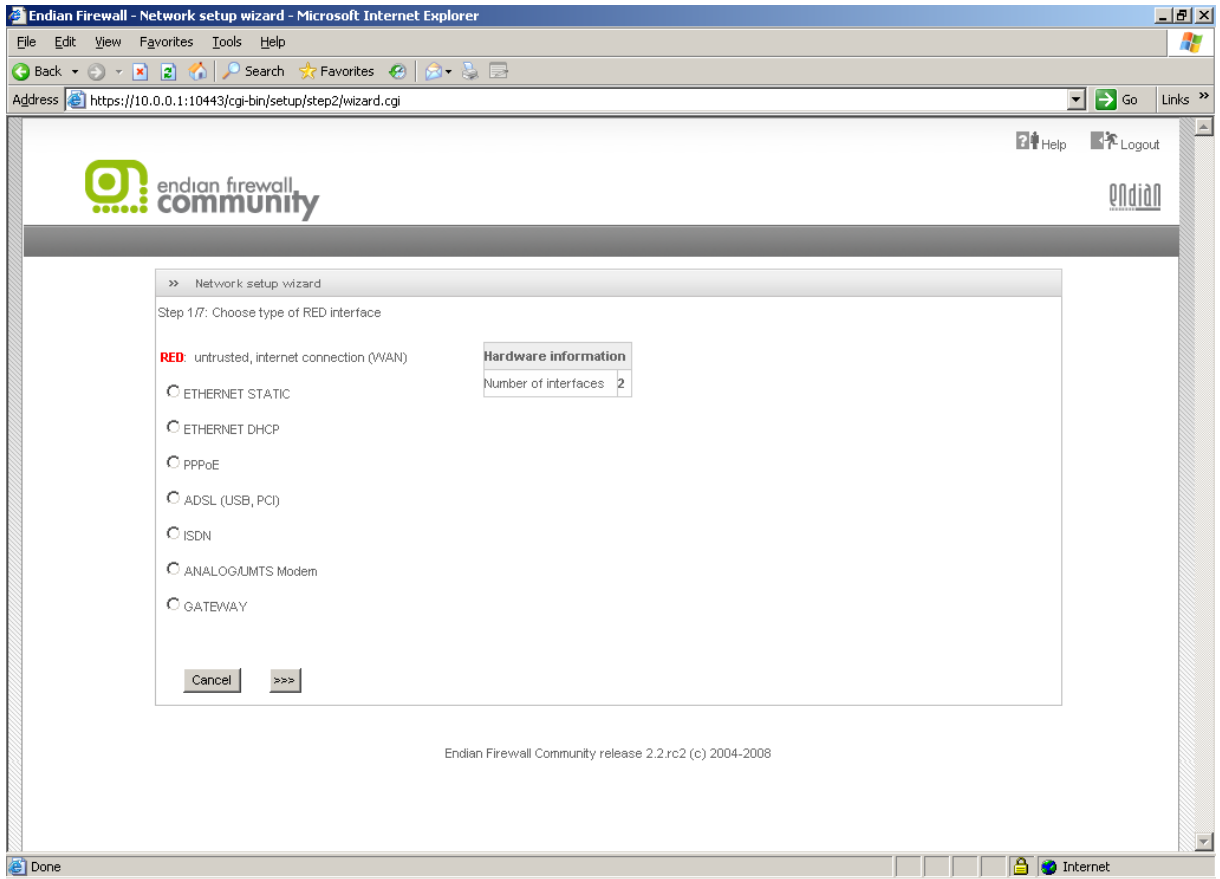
Endian Firewall - Network setup wizard - Microsoft Internet Explorer

File Edit View Favorites Tools Help

Back Search Favorites

Address https://10.0.0.1:10443/cgi-bin/setup/step2/wizard.cgi Go Links »

Help Logout

endian firewall community

endian

» Network setup wizard

Step 1/7: Choose type of RED interface

RED: untrusted, internet connection (WAN)

ETHERNET STATIC

ETHERNET DHCP

PPPoE

ADSL (USB, PCI)

ISDN

ANALOG/UMTS Modem

GATEWAY

| Hardware information | |
|---|---|
| Number of interfaces | 2 |

Cancel >>>

Endian Firewall Community release 2.2.rc2 (c) 2004-2008

Done Internet